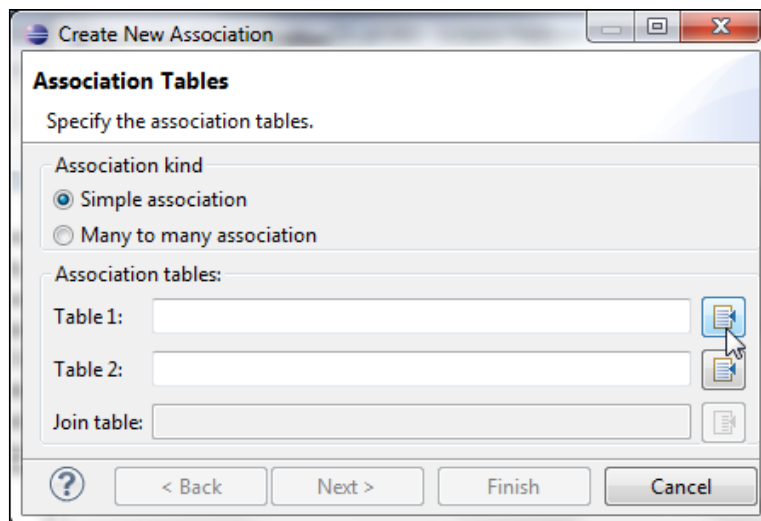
Create New Association

Association Tables

Specify the association tables.

Association kind

Simple association

Many to many association

Association tables:

Table 1:

Table 2:

Join table:

< Back

Next >

Finish

Cancel